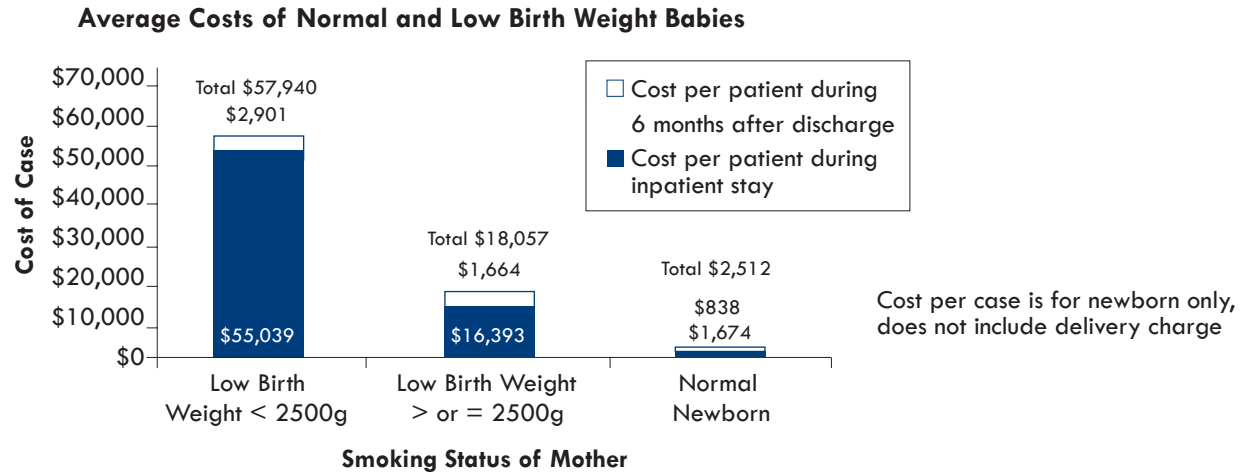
Average Costs of Normal and Low Birth Weight Babies

Cost of Case

$70,000
$60,000
$50,000
$40,000
$30,000
$20,000
$10,000
$0

Total $57,940
$2,901
$55,039

Total $18,057
$1,664
$16,393

Total $2,512
$838
$1,674

Cost per patient during 6 months after discharge
Cost per patient during inpatient stay

Cost per case is for newborn only, does not include delivery charge

Low Birth Weight < 2500g

Low Birth Weight > or = 2500g

Normal Newborn

Smoking Status of Mother